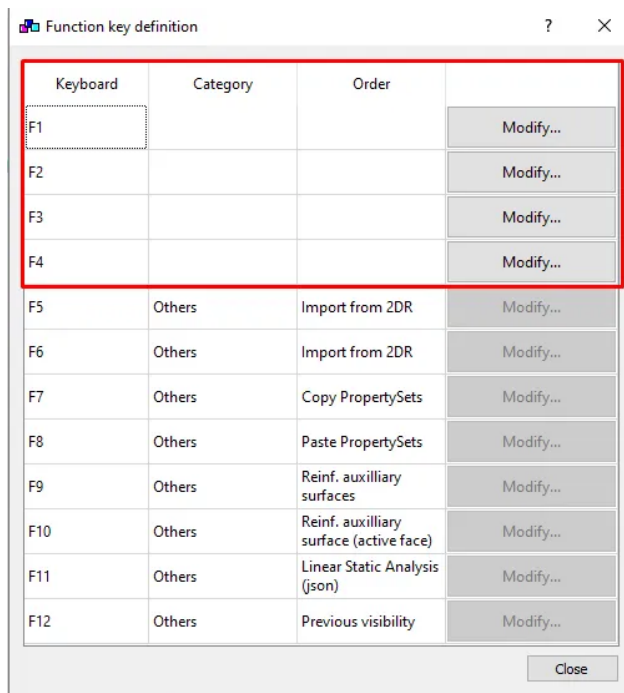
Function key definition ? ×

| Keyboard | Category | Order | |
|---|---|---|---|
| F1 | | | Modify... |
| F2 | | | Modify... |
| F3 | | | Modify... |
| F4 | | | Modify... |
| F5 | Others | Import from 2DR | Modify... |
| F6 | Others | Import from 2DR | Modify... |
| F7 | Others | Copy PropertySets | Modify... |
| F8 | Others | Paste PropertySets | Modify... |
| F9 | Others | Reinf. auxilliary surfaces | Modify... |
| F10 | Others | Reinf. auxilliary surface (active face) | Modify... |
| F11 | Others | Linear Static Analysis (json) | Modify... |
| F12 | Others | Previous visibility | Modify... |

Close